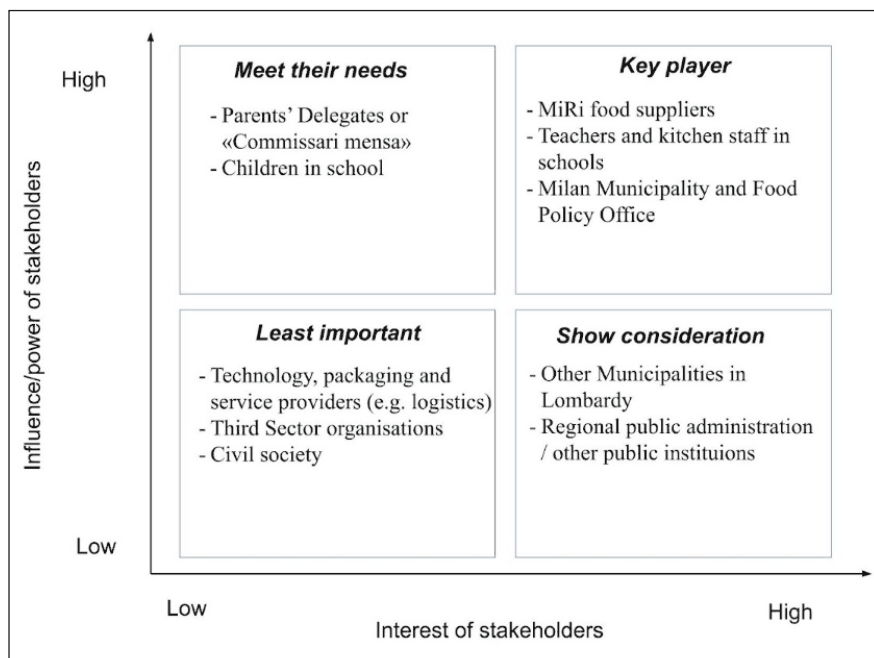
High

Influence/power of stakeholders

Low

**Meet their needs**

- Parents' Delegates or «Commissari mensa»
- Children in school

**Key player**

- MiRi food suppliers
- Teachers and kitchen staff in schools
- Milan Municipality and Food Policy Office

**Least important**

- Technology, packaging and service providers (e.g. logistics)
- Third Sector organisations
- Civil society

**Show consideration**

- Other Municipalities in Lombardy
- Regional public administration / other public instituions

Low

High

Interest of stakeholders